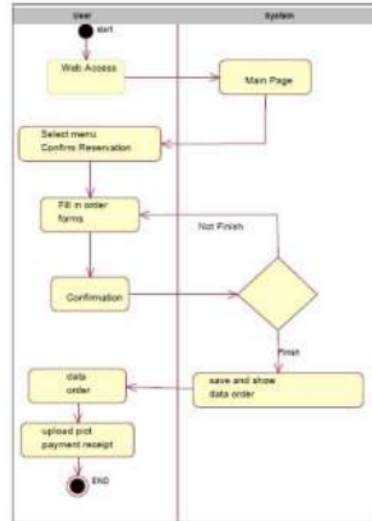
User

System

start

Web Access

Main Page

Select menu Confirm Reservation

Fill in order forms

Not Finish

Confirmation

Finish

data order

save and show data order

upload pict payment receipt

END